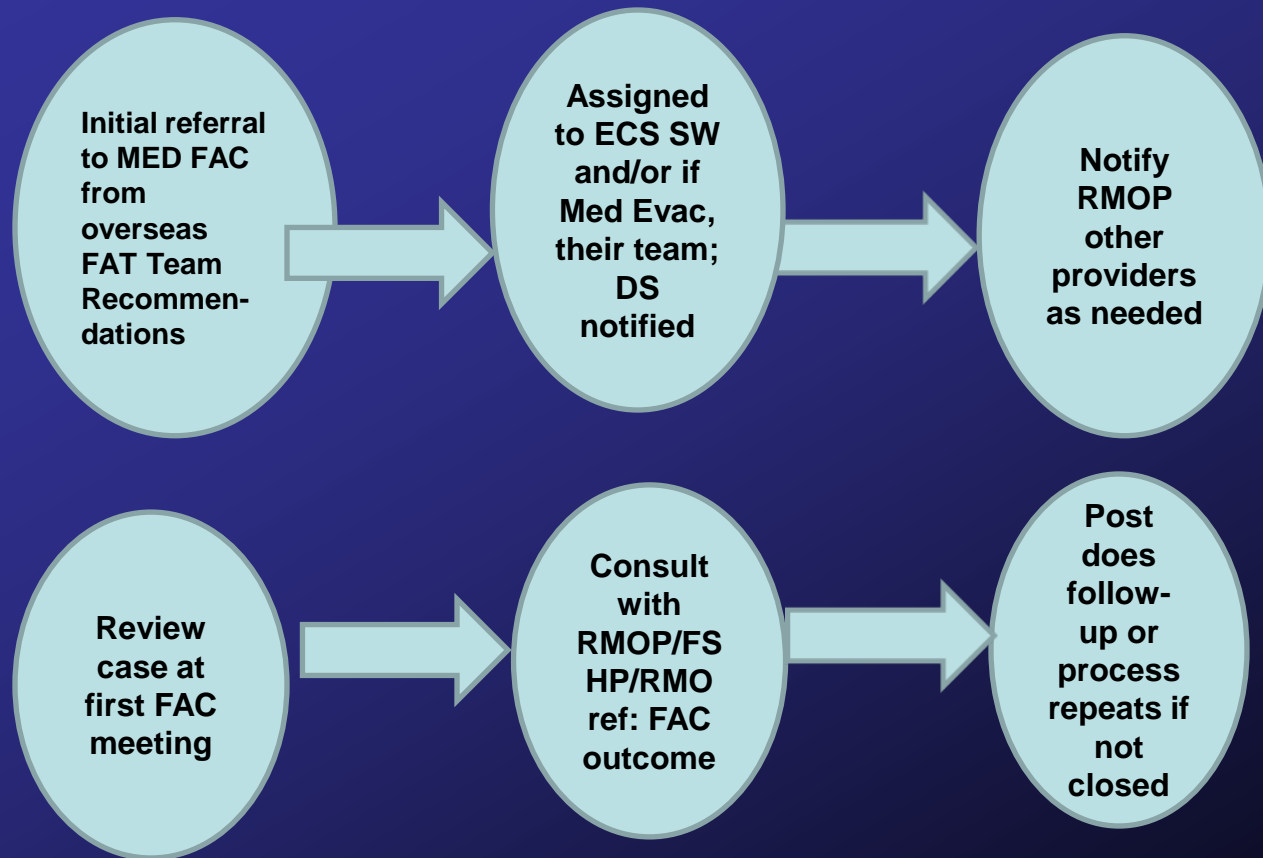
Initial referral to MED FAC from overseas FAT Team Recommendations

Assigned to ECS SW and/or if Med Evac, their team; DS notified

Notify RMOP other providers as needed

Review case at first FAC meeting

Consult with RMOP/FSHP/RMO ref: FAC outcome

Post does follow-up or process repeats if not closed